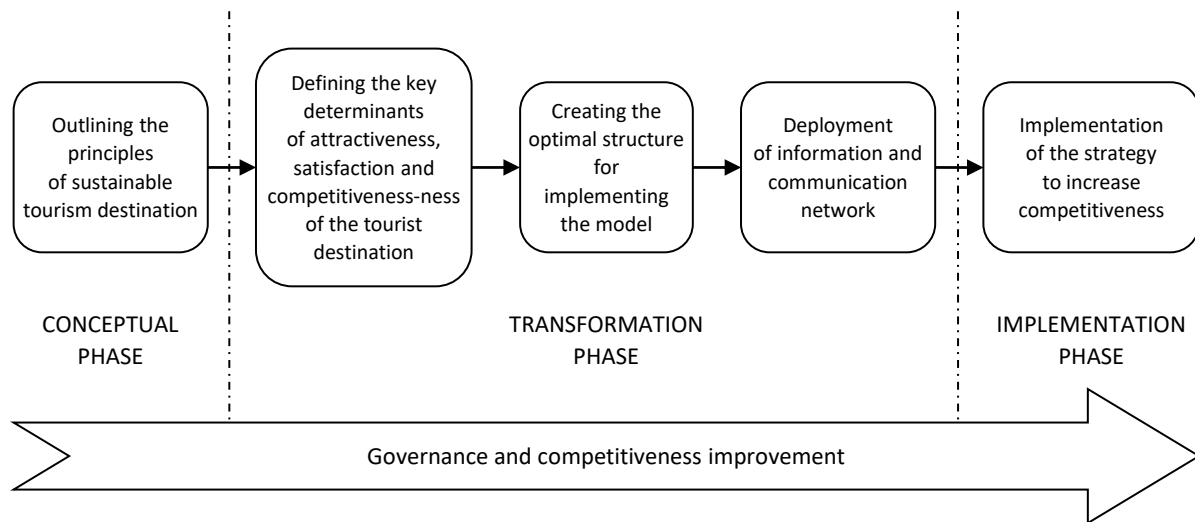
Outlining the principles of sustainable tourism destination

Defining the key determinants of attractiveness, satisfaction and competitiveness-ness of the tourist destination

Creating the optimal structure for implementing the model

Deployment of information and communication network

Implementation of the strategy to increase competitiveness

CONCEPTUAL PHASE

TRANSFORMATION PHASE

IMPLEMENTATION PHASE

Governance and competitiveness improvement